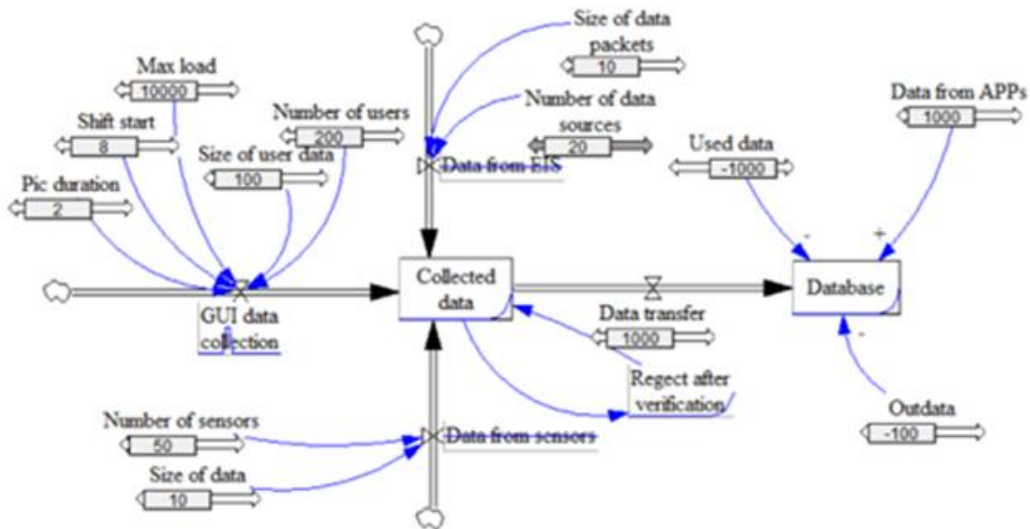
Size of data packets
10

Max load
10000

Number of data sources
20

Number of users
200

Data from APPs
1000

Shift start
8

Used data
-1000

Size of user data
100

Data from EIS

Pic duration
2

-

+

Collected data

Database

GUI data collection

Data transfer
1000

-

Regect after verification

Number of sensors
50

Outdata
-100

Data from sensors

Size of data
10